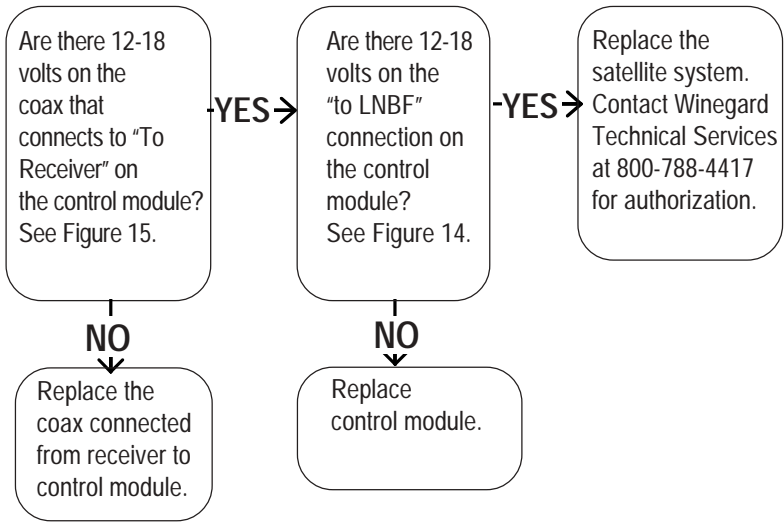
Are there 12-18 volts on the coax that connects to "To Receiver" on the control module? See Figure 15.

-YES→

Are there 12-18 volts on the "to LNBF" connection on the control module? See Figure 14.

-YES→

Replace the satellite system. Contact Winegard Technical Services at 800-788-4417 for authorization.

NO

Replace the coax connected from receiver to control module.

NO

Replace control module.